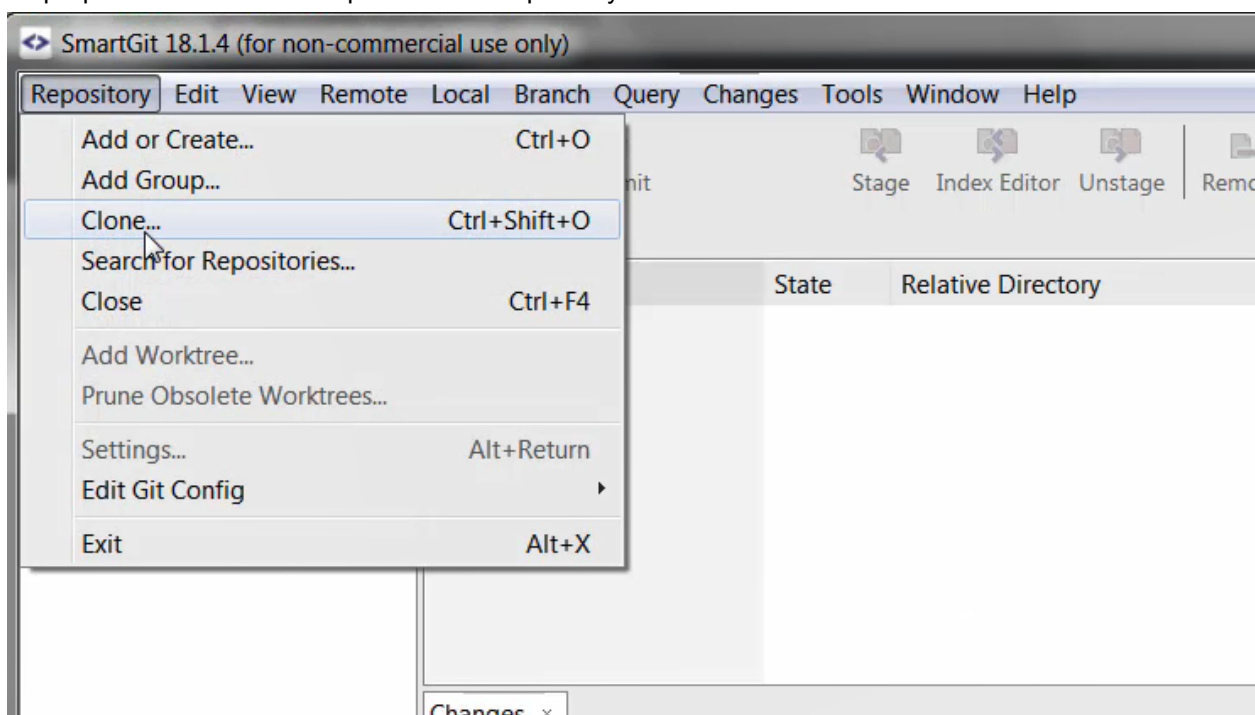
SmartGit 18.1.4 (for non-commercial use only)

Repository Edit View Remote Local Branch Query Changes Tools Window Help

Add or Create... Ctrl+O
Add Group...
Clone... Ctrl+Shift+O
Search for Repositories...
Close Ctrl+F4
Add Worktree...
Prune Obsolete Worktrees...
Settings... Alt+Return
Edit Git Config
Exit Alt+X

nit
Stage Index Editor Unstage Remo

State Relative Directory

Changes ×